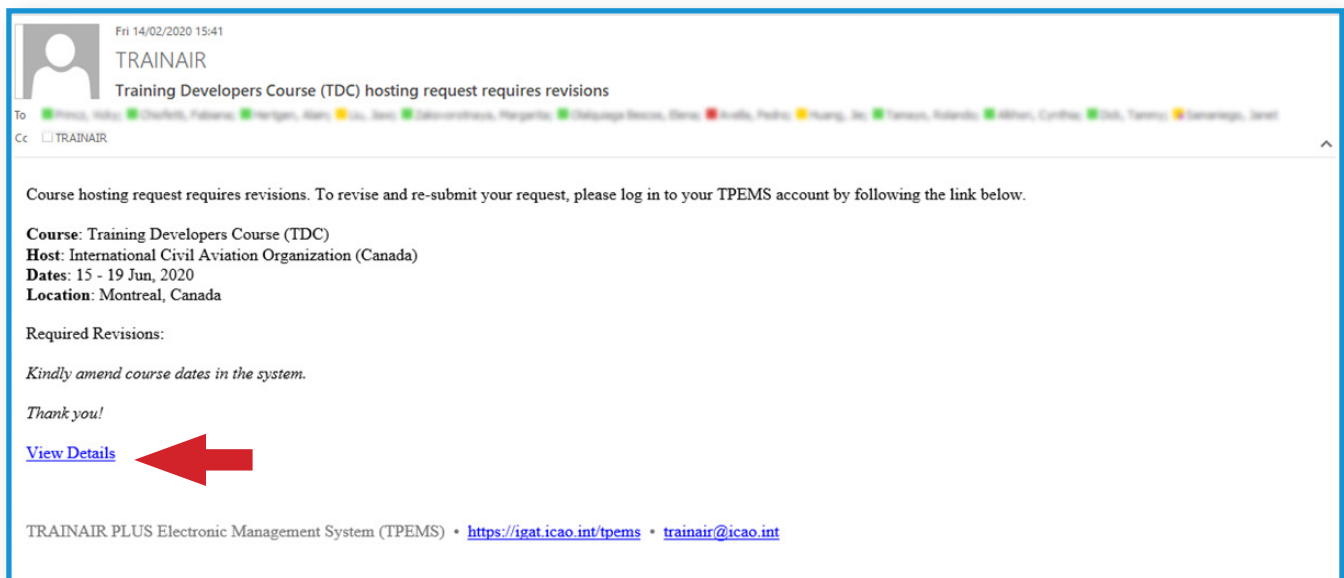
Fri 14/02/2020 15:41

TRAINAIR

Training Developers Course (TDC) hosting request requires revisions

To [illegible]

Cc TRAINAIR

Course hosting request requires revisions. To revise and re-submit your request, please log in to your TPEMS account by following the link below.

**Course**: Training Developers Course (TDC)
**Host**: International Civil Aviation Organization (Canada)
**Dates**: 15 - 19 Jun, 2020
**Location**: Montreal, Canada

Required Revisions:

*Kindly amend course dates in the system.*

*Thank you!*

View Details

TRAINAIR PLUS Electronic Management System (TPEMS) • https://igat.icao.int/tpems • trainair@icao.int